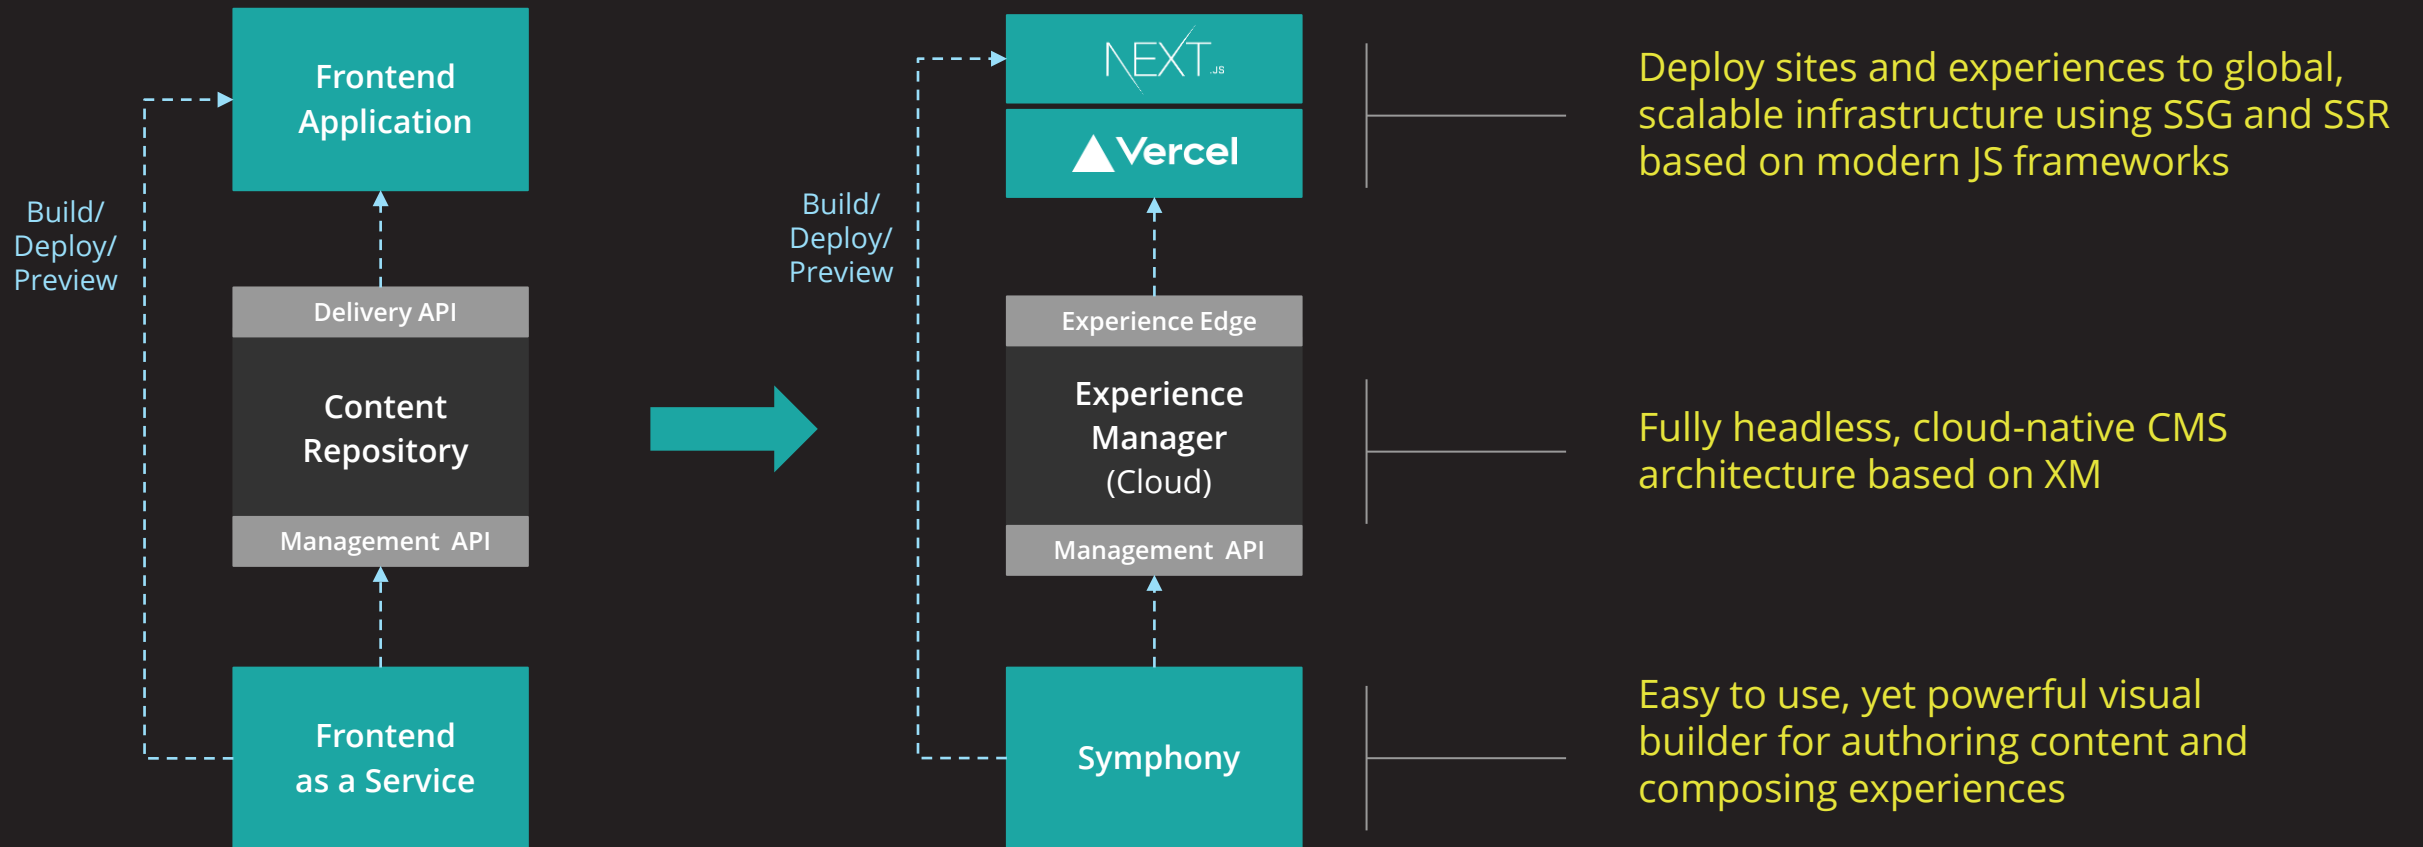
Build/
Deploy/
Preview

Frontend Application

Delivery API

Content Repository

Management API

Frontend as a Service

Build/
Deploy/
Preview

NEXT.JS

Vercel

Experience Edge

Experience Manager (Cloud)

Management API

Symphony

Deploy sites and experiences to global, scalable infrastructure using SSG and SSR based on modern JS frameworks

Fully headless, cloud-native CMS architecture based on XM

Easy to use, yet powerful visual builder for authoring content and composing experiences